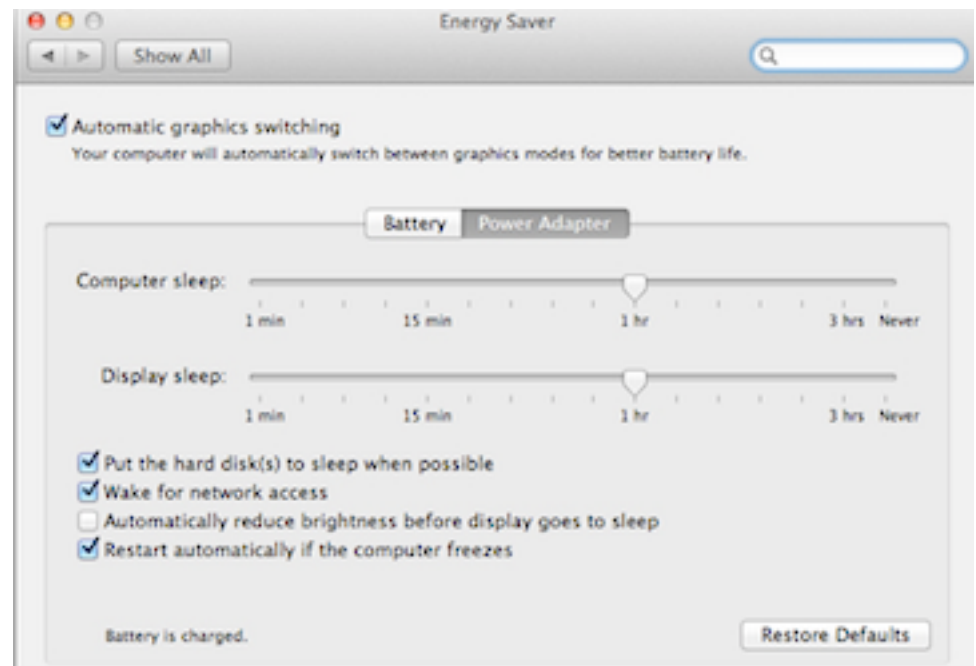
Energy Saver

Show All

Automatic graphics switching
Your computer will automatically switch between graphics modes for better battery life.

Battery | Power Adapter

Computer sleep:
1 min | 15 min | 1 hr | 3 hrs | Never

Display sleep:
1 min | 15 min | 1 hr | 3 hrs | Never

Put the hard disk(s) to sleep when possible
Wake for network access
Automatically reduce brightness before display goes to sleep
Restart automatically if the computer freezes

Battery is charged.

Restore Defaults